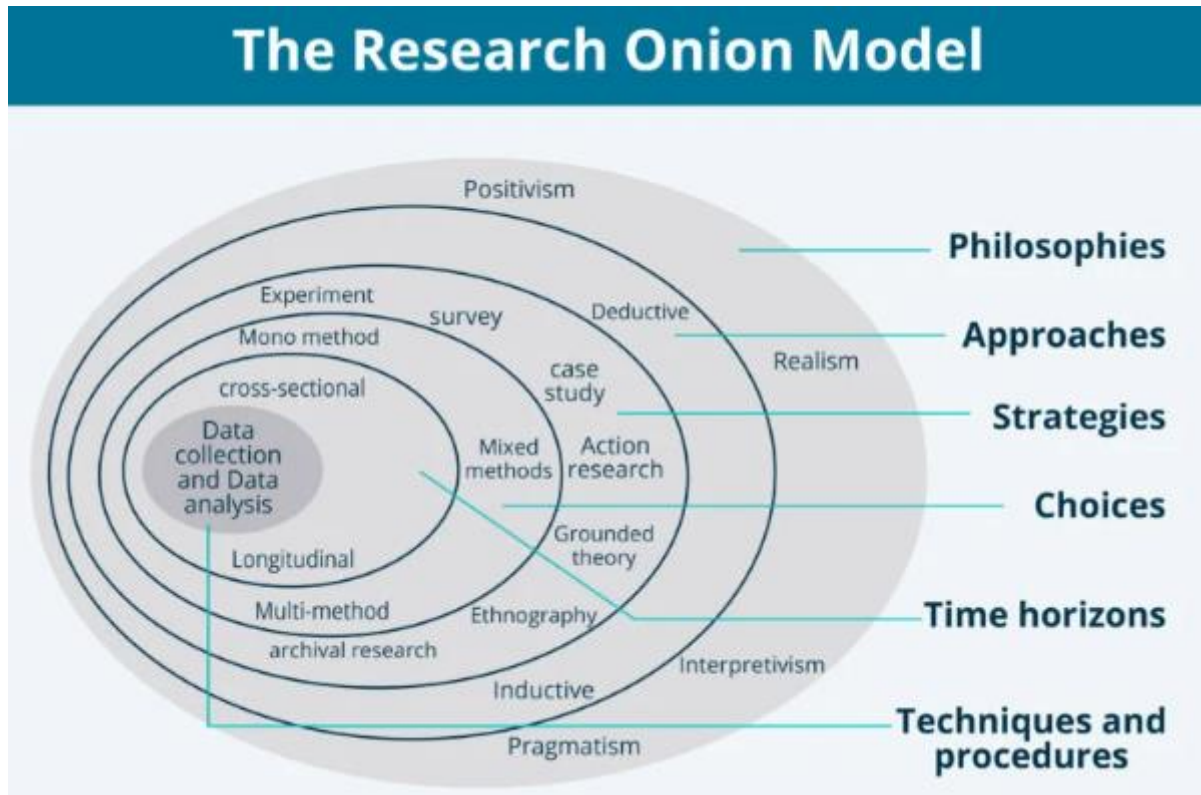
The Research Onion Model

Positivism

Philosophies

Experiment

survey

Deductive

Approaches

Mono method

Realism

case study

cross-sectional

Strategies

Data collection and Data analysis

Mixed methods

Action research

Choices

Grounded theory

Longitudinal

Multi-method

Ethnography

Time horizons

archival research

Interpretivism

Inductive

Techniques and procedures

Pragmatism